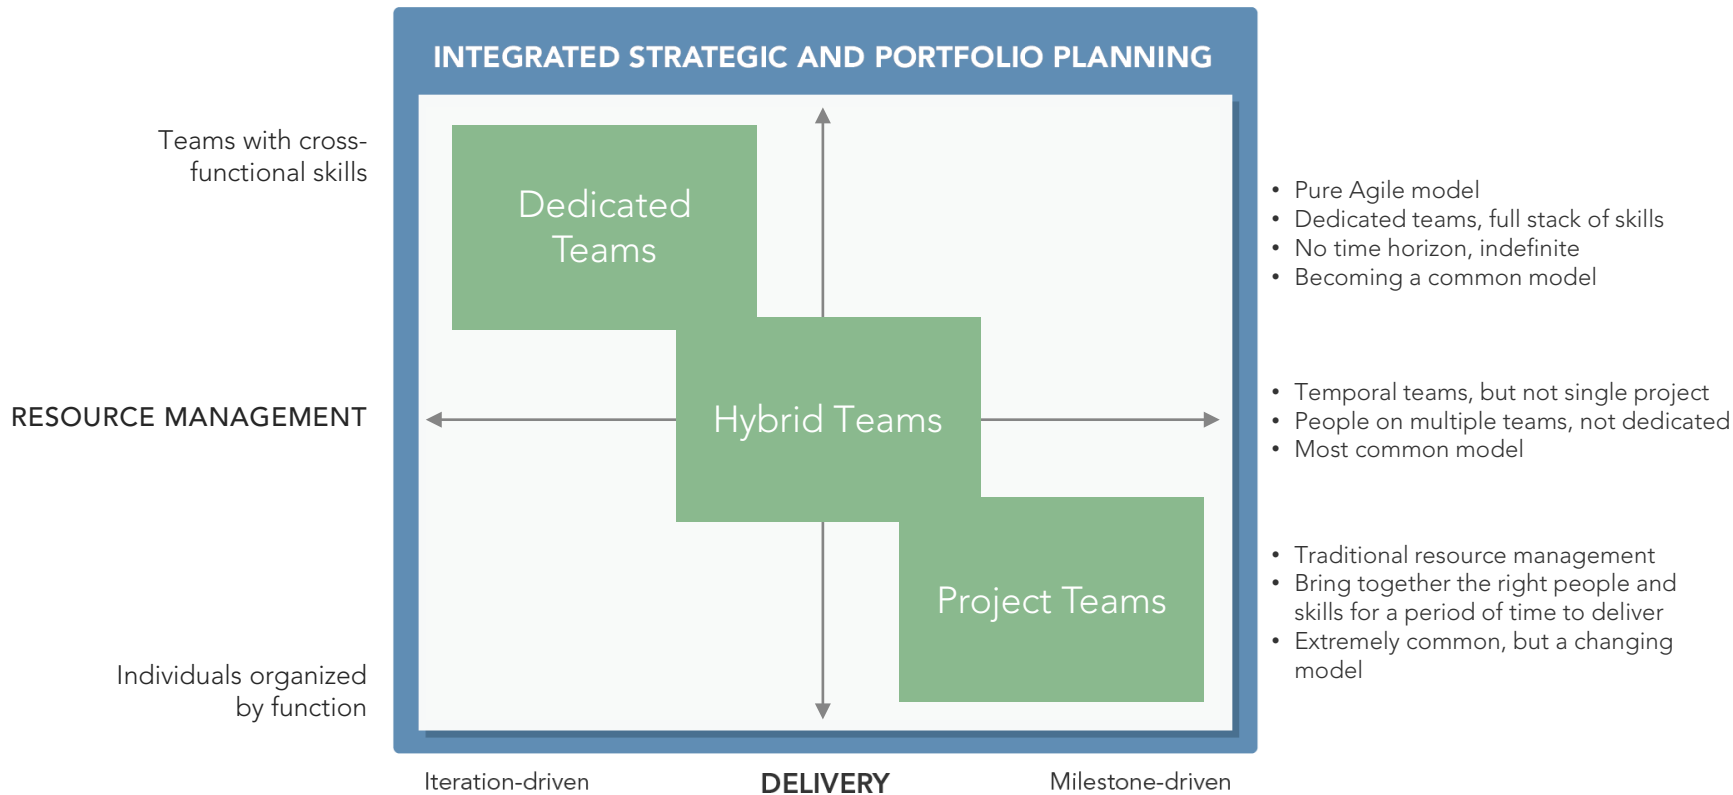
INTEGRATED STRATEGIC AND PORTFOLIO PLANNING

Teams with cross-functional skills

RESOURCE MANAGEMENT

Individuals organized by function

Dedicated Teams

Hybrid Teams

Project Teams

• Pure Agile model
• Dedicated teams, full stack of skills
• No time horizon, indefinite
• Becoming a common model

• Temporal teams, but not single project
• People on multiple teams, not dedicated
• Most common model

• Traditional resource management
• Bring together the right people and skills for a period of time to deliver
• Extremely common, but a changing model

Iteration-driven

DELIVERY

Milestone-driven